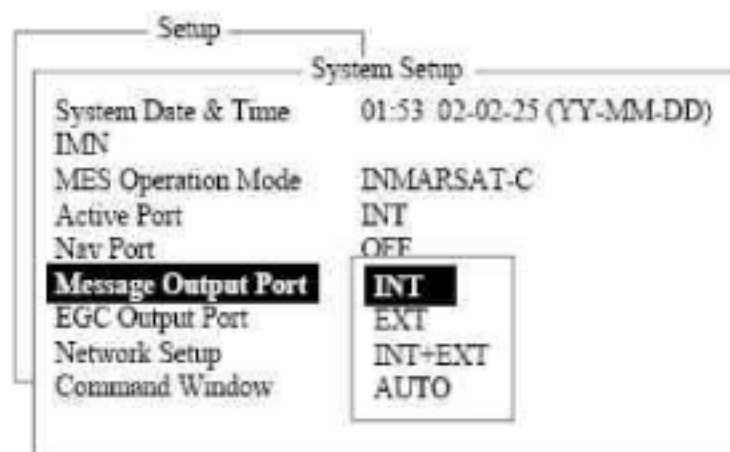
Setup

System Setup

System Date & Time 01:53 02-02-25 (YY-MM-DD)
IMN
MES Operation Mode INMARSAT-C
Active Port INT
Nav Port OFF
Message Output Port
EGC Output Port
Network Setup
Command Window

INT
EXT
INT+EXT
AUTO